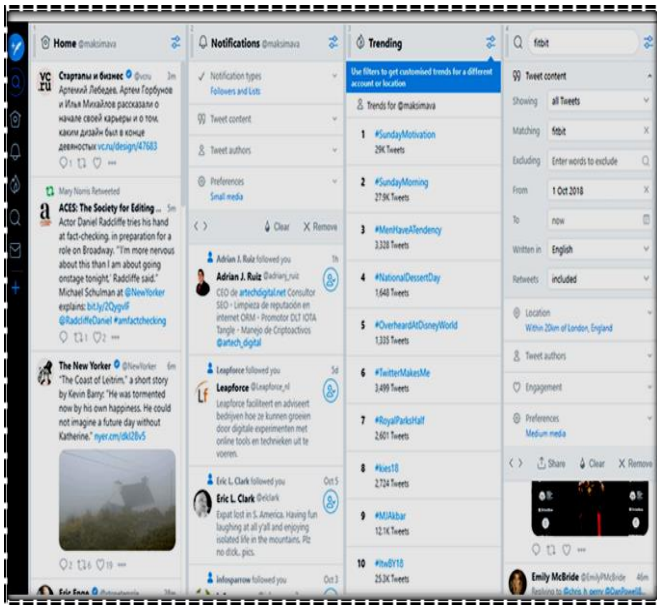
Home @maksimava

Стартапы и бизнес @vcru 3m
Арсений Лебедев, Артем Горбунов и Илья Михайлов рассказали о начале своей карьеры и о том, каким дизайн был в конце девяностых vc.ru/design/47683

Mary Norris Retweeted
ACES: The Society for Editing... 3m
Actor Daniel Radcliffe tries his hand at fact-checking, in preparation for a role on Broadway. "I'm more nervous about this than I am about going onstage tonight," Radcliffe said." Michael Schulman at @NewYorker explains: bit.ly/2QygvIF @RadcliffeDaniel #amfactchecking

The New Yorker @NewYorker 6m
"The Coast of Leitrim," a short story by Kevin Barry: "He was tormented now by his own happiness. He could not imagine a future day without Katherine." nyer.cm/dkl28v5

2 6 19

Eric Fope

Notifications @maksimava

Notification types
Followers and Lists

Tweet content

Tweet authors

Preferences
Small media

Clear Remove

Adrian J. Ruiz followed you 1h
Adrian J. Ruiz @adrianj_ruiz
CEO de artechdigital.net Consultor SEO - Limpieza de reputación en internet ORM - Promotor DLT IOTA Tangle - Manejo de Criptoactivos @artech_digital

Leapforce followed you 3d
Leapforce @Leapforce_nl
Leapforce faciliteert en adviseert bedrijven hoe ze kunnen groeien door digitale experimenten met online tools en technieken uit te voeren.

Eric L. Clark followed you Oct 5
Eric L. Clark @elclark
Expat lost in S. America. Having fun laughing at all y'all and enjoying isolated life in the mountains. Plz no dick, pics.

Infosparrow followed you

Trending

Use filters to get customised trends for a different account or location

Trends for @maksimava

1 #SundayMotivation
29K Tweets

2 #SundayMorning
27.9K Tweets

3 #MenHaveATendency
3,328 Tweets

4 #NationalDessertDay
1,648 Tweets

5 #OverheardAtDisneyWorld
1,335 Tweets

6 #TwitterMakesMe
3,499 Tweets

7 #RoyalParksHalf
2,601 Tweets

8 #kies18
2,724 Tweets

9 #MJAkbar
12.1K Tweets

10 #twBY18
25.2K Tweets

fitbit

Tweet content

Showing all Tweets

Matching fitbit

Excluding Enter words to exclude

From 1 Oct 2018

To now

Written in English

Retweets included

Location
Within 20km of London, England

Tweet authors

Engagement

Preferences
Medium media

Share Clear Remove

Emily McBride @EmilyMcBride
Replying to @chris_h_gem @DanPowell